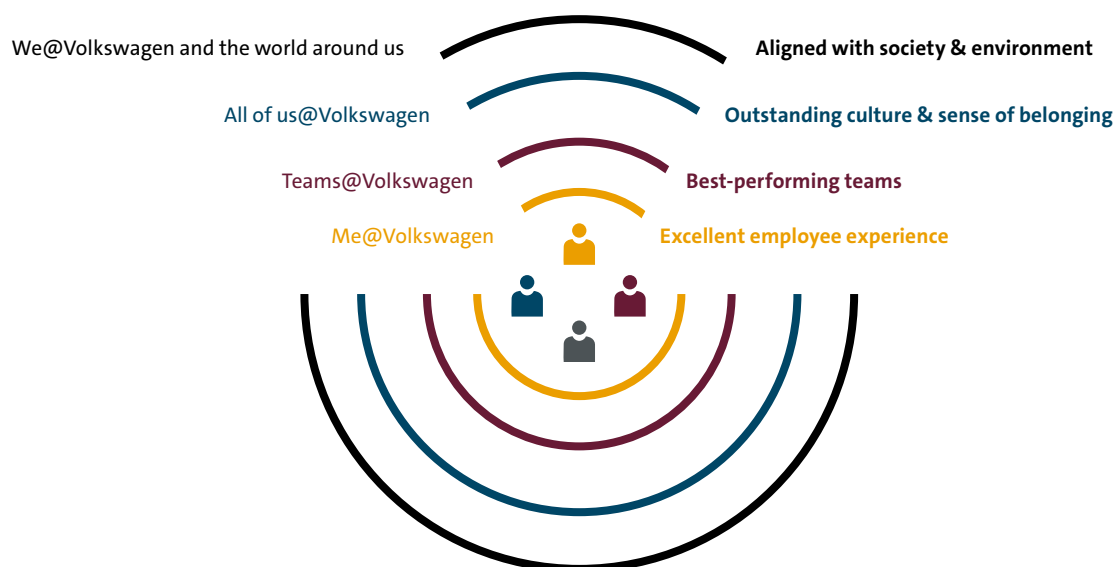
We@Volkswagen and the world around us

Aligned with society & environment

All of us@Volkswagen

Outstanding culture & sense of belonging

Teams@Volkswagen

Best-performing teams

Me@Volkswagen

Excellent employee experience